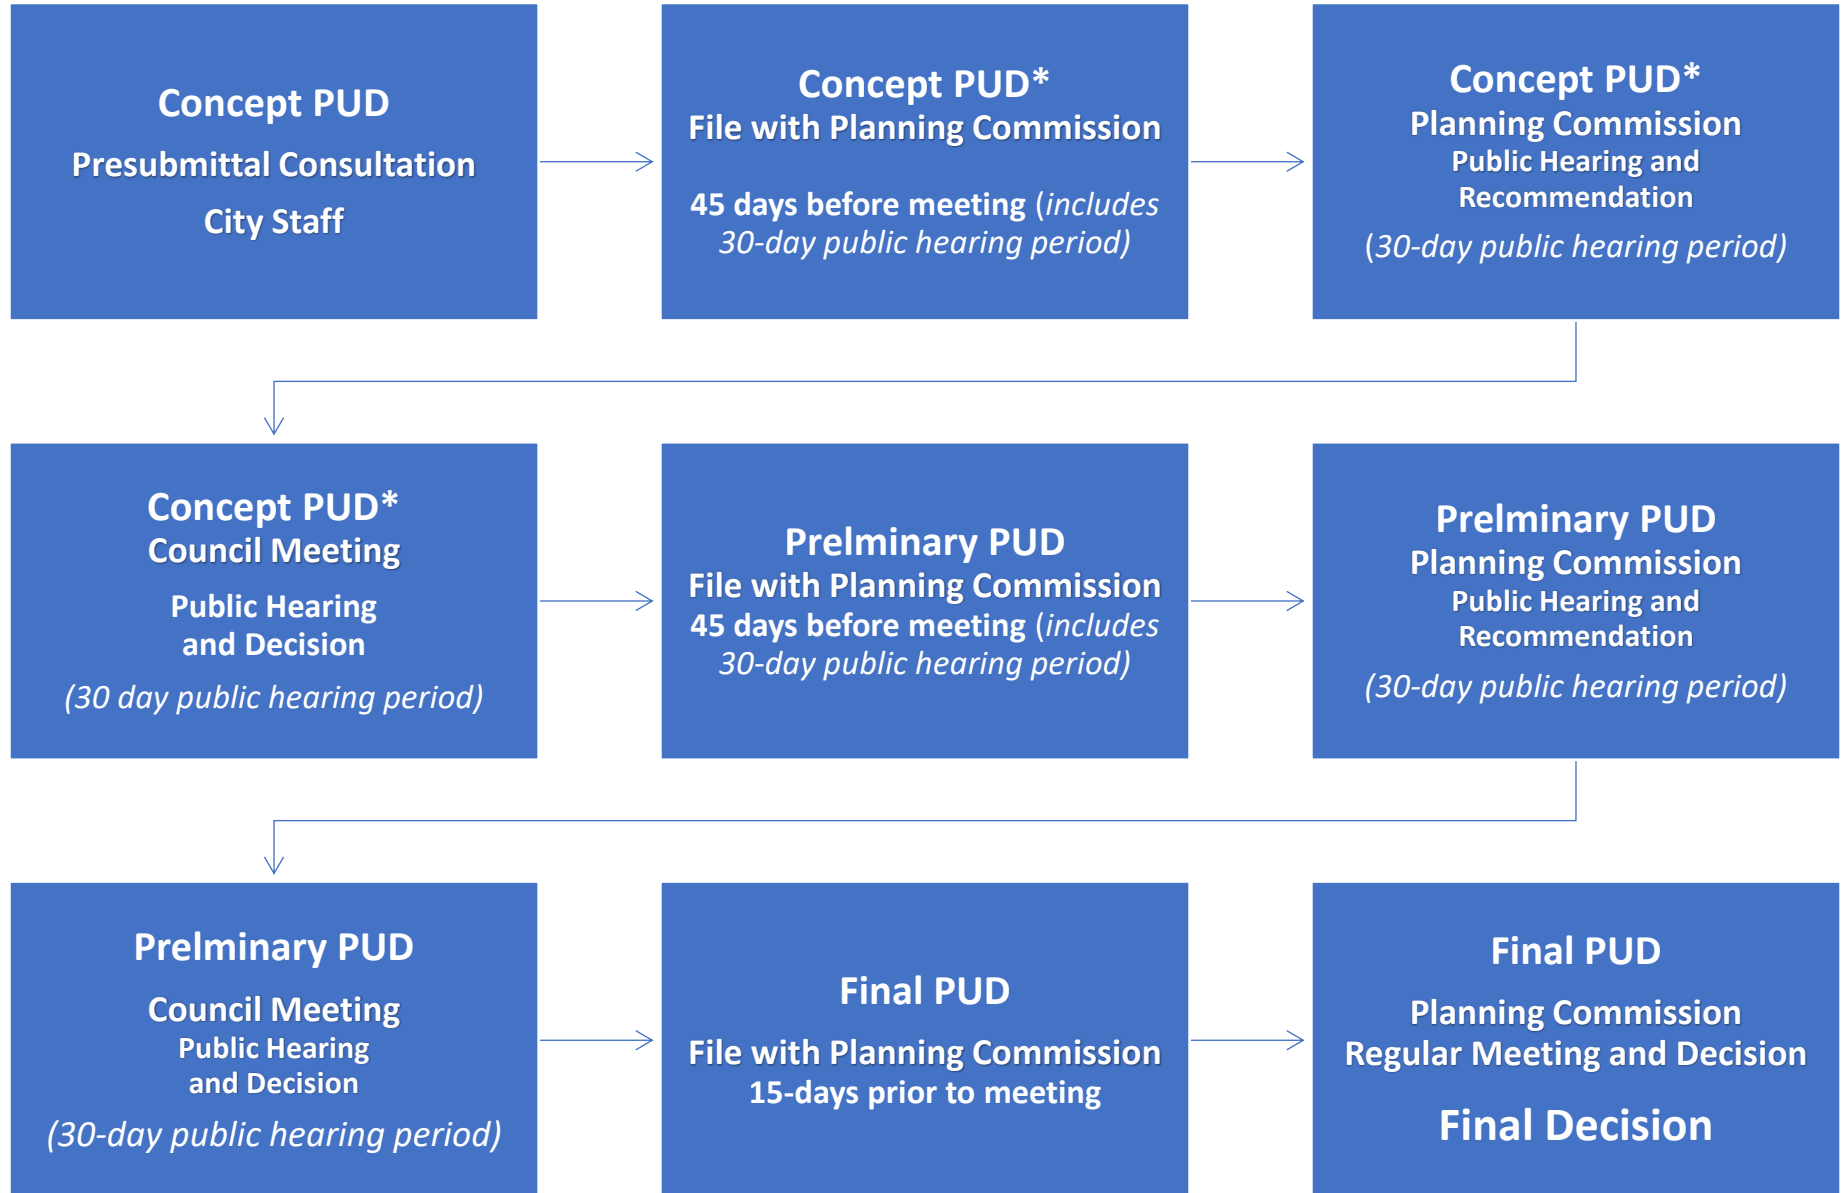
Concept PUD
Presubmittal Consultation
City Staff

Concept PUD*
File with Planning Commission

45 days before meeting (includes 30-day public hearing period)

Concept PUD*
Planning Commission
Public Hearing and Recommendation
(30-day public hearing period)

Concept PUD*
Council Meeting
Public Hearing and Decision
(30 day public hearing period)

Prelminary PUD
File with Planning Commission
45 days before meeting (includes 30-day public hearing period)

Prelminary PUD
Planning Commission
Public Hearing and Recommendation
(30-day public hearing period)

Prelminary PUD
Council Meeting
Public Hearing and Decision
(30-day public hearing period)

Final PUD
File with Planning Commission
15-days prior to meeting

Final PUD
Planning Commission
Regular Meeting and Decision
Final Decision